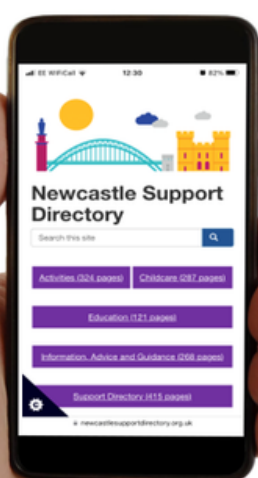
EE WiFiCall 12:30 82%

Newcastle Support Directory

Search this site

Activities (324 pages) Childcare (287 pages)

Education (121 pages)

Information, Advice and Guidance (268 pages)

Support Directory (415 pages)

newcastlesupportdirectory.org.uk